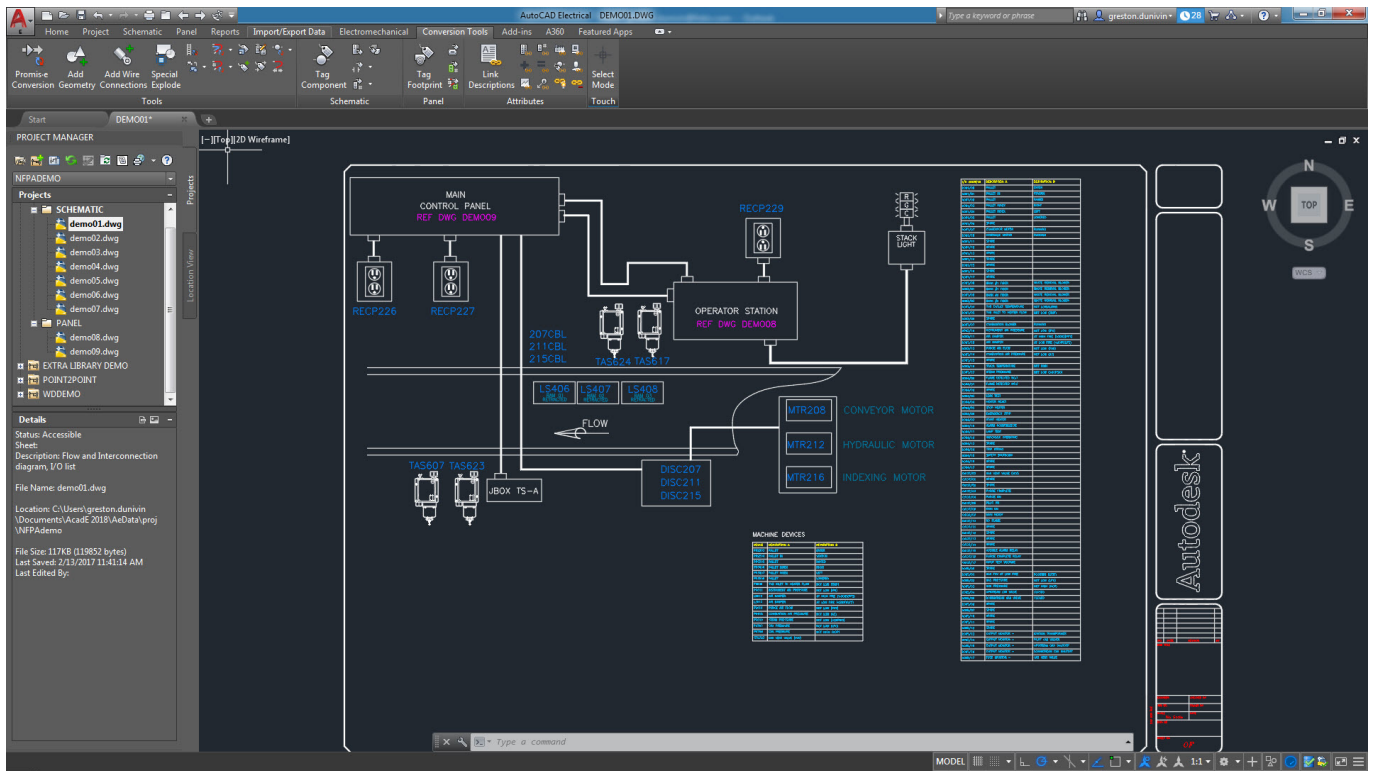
AutoCAD Electrical DEMO01.DWG
Type a keyword or phrase
greston.dunivin
28

Home Project Schematic Panel Reports Import/Export Data Electromechanical Conversion Tools Add-ins A360 Featured Apps

Promis-e Conversion
Add Geometry
Add Wire Connections
Special Explode
Tools
Tag Component
Schematic
Tag Footprint
Panel
Link Descriptions
Attributes
Select Mode
Touch

Start
DEMO01*

PROJECT MANAGER
NFPADEMO
Projects
SCHEMATIC
demo01.dwg
demo02.dwg
demo03.dwg
demo04.dwg
demo05.dwg
demo06.dwg
demo07.dwg
PANEL
demo08.dwg
demo09.dwg
EXTRA LIBRARY DEMO
POINT2POINT
WDDEMO

Projects
Location View

Details
Status: Accessible
Sheet:
Description: Flow and Interconnection diagram, I/O list

File Name: demo01.dwg

Location: C:\Users\greston.dunivin\Documents\AcadE 2018\AeData\proj\NFPAdemo

File Size: 117KB (119852 bytes)
Last Saved: 2/13/2017 11:41:14 AM
Last Edited By:

[-][Top][2D Wireframe]

MAIN
CONTROL PANEL
REF DWG DEMO09

RECP229
STACK LIGHT
RECP226
RECP227
OPERATOR STATION
REF DWG DEMO08
207CBL
211CBL
215CBL
TAS624 TAS617
LS406
LS407
LS408
FLOW
MTR208 CONVEYOR MOTOR
MTR212 HYDRAULIC MOTOR
MTR216 INDEXING MOTOR
TAS607 TAS623
JBOX TS-A
DISC207
DISC211
DISC215

MACHINE DEVICES

Autodesk

N
W
TOP
E
S
WCS

Type a command

MODEL
1:1